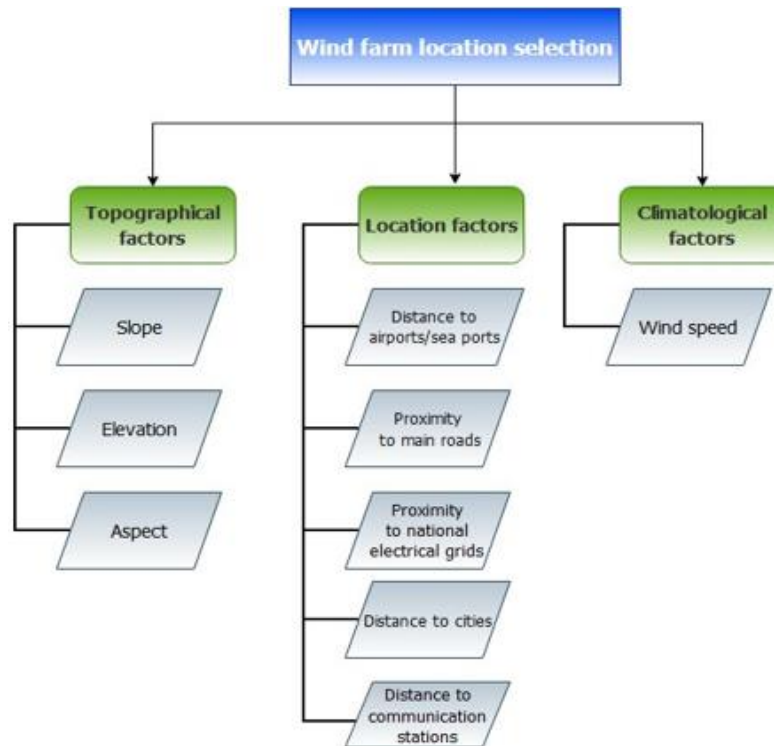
Wind farm location selection

Topographical factors

Slope

Elevation

Aspect

Location factors

Distance to airports/sea ports

Proximity to main roads

Proximity to national electrical grids

Distance to cities

Distance to communication stations

Climatological factors

Wind speed